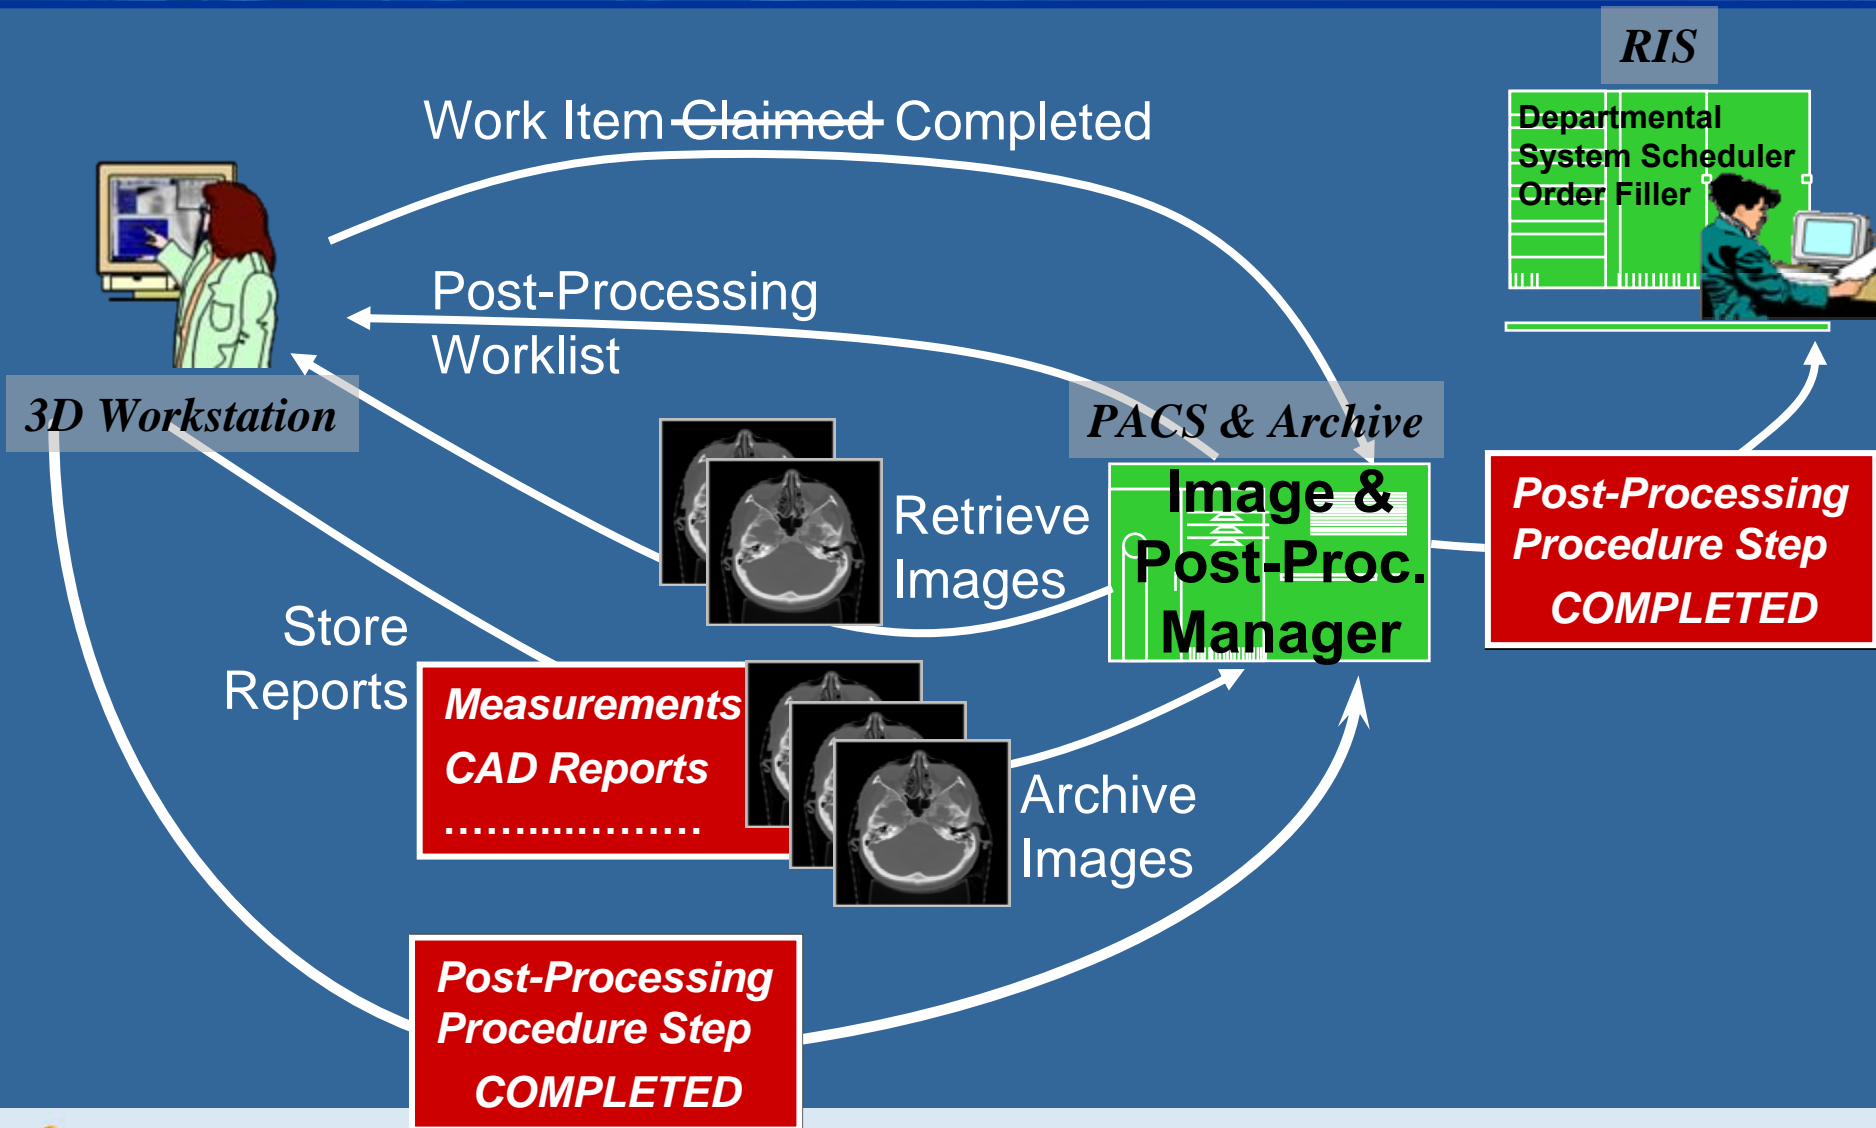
RIS

Departmental System Scheduler Order Filler

Work Item ~~Claimed~~ Completed

Post-Processing Worklist

3D Workstation

PACS & Archive

Image & Post-Proc. Manager

Retrieve Images

Post-Processing Procedure Step COMPLETED

Store Reports

Measurements
CAD Reports
....................

Archive Images

Post-Processing Procedure Step COMPLETED